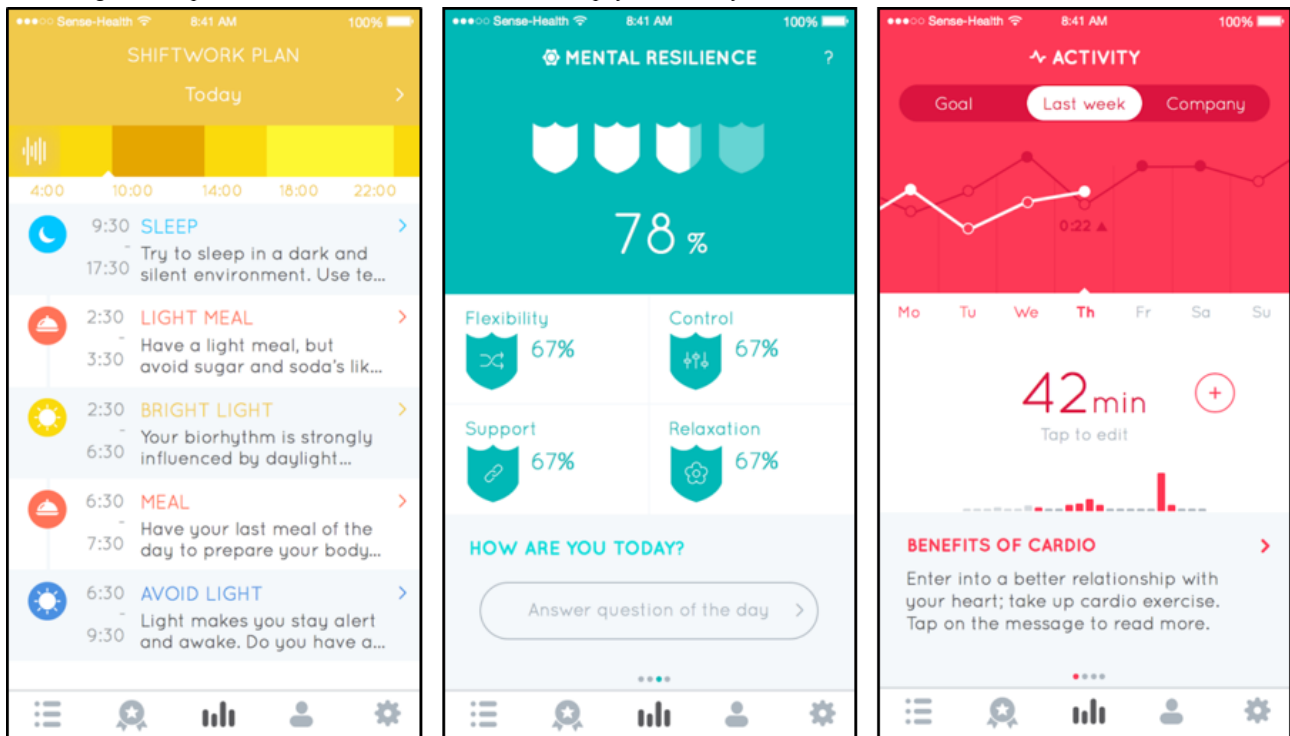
●●●○○ Sense-Health 8:41 AM 100%

SHIFTWORK PLAN

Today

4:00 10:00 14:00 18:00 22:00

9:30 - 17:30 SLEEP
Try to sleep in a dark and silent environment. Use te...

2:30 - 3:30 LIGHT MEAL
Have a light meal, but avoid sugar and soda's lik...

2:30 - 6:30 BRIGHT LIGHT
Your biorhythm is strongly influenced by daylight...

6:30 - 7:30 MEAL
Have your last meal of the day to prepare your body...

6:30 - 9:30 AVOID LIGHT
Light makes you stay alert and awake. Do you have a...

●●●○○ Sense-Health 8:41 AM 100%

MENTAL RESILIENCE ?

78 %

Flexibility 67%

Control 67%

Support 67%

Relaxation 67%

HOW ARE YOU TODAY?

Answer question of the day

●●●○○ Sense-Health 8:41 AM 100%

ACTIVITY

Goal Last week Company

0:22

Mo Tu We Th Fr Sa Su

42min

Tap to edit

BENEFITS OF CARDIO

Enter into a better relationship with your heart; take up cardio exercise. Tap on the message to read more.